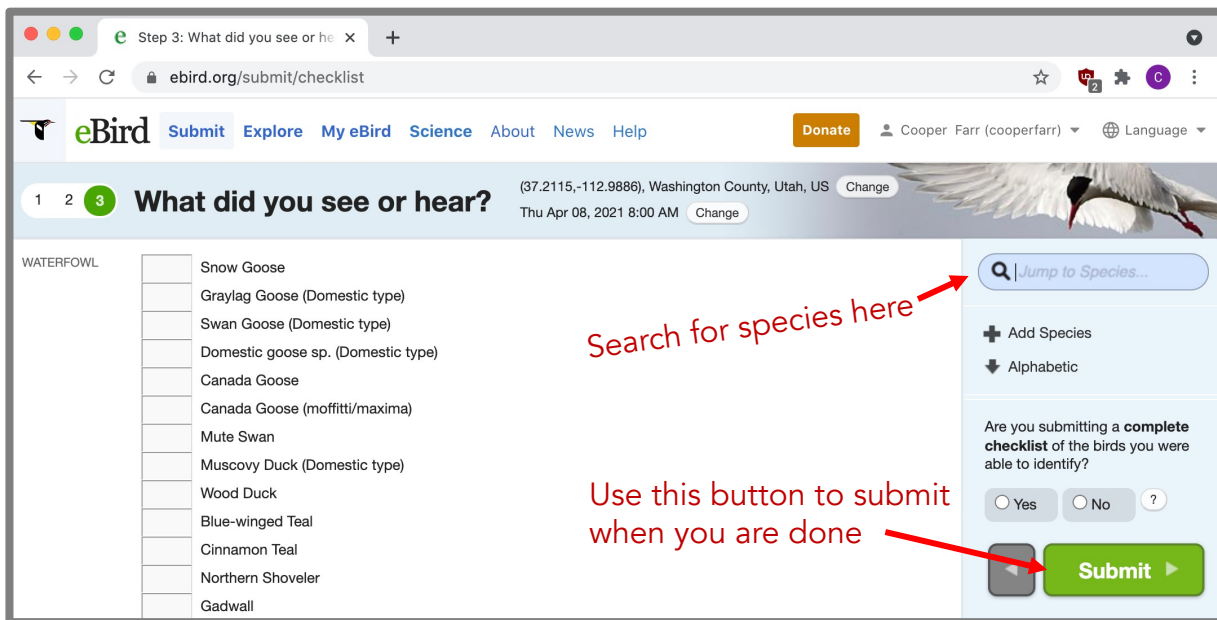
Step 3: What did you see or he ×
+

ebird.org/submit/checklist

2
C

eBird Submit Explore My eBird Science About News Help
Donate
Cooper Farr (cooperfarr)
Language

1 2 3 What did you see or hear?
(37.2115,-112.9886), Washington County, Utah, US Change
Thu Apr 08, 2021 8:00 AM Change

WATERFOWL
Snow Goose
Graylag Goose (Domestic type)
Swan Goose (Domestic type)
Domestic goose sp. (Domestic type)
Canada Goose
Canada Goose (moffitti/maxima)
Mute Swan
Muscovy Duck (Domestic type)
Wood Duck
Blue-winged Teal
Cinnamon Teal
Northern Shoveler
Gadwall

Jump to Species...

Search for species here

Add Species
Alphabetic

Are you submitting a **complete checklist** of the birds you were able to identify?

Yes
No
?

Use this button to submit when you are done

Submit